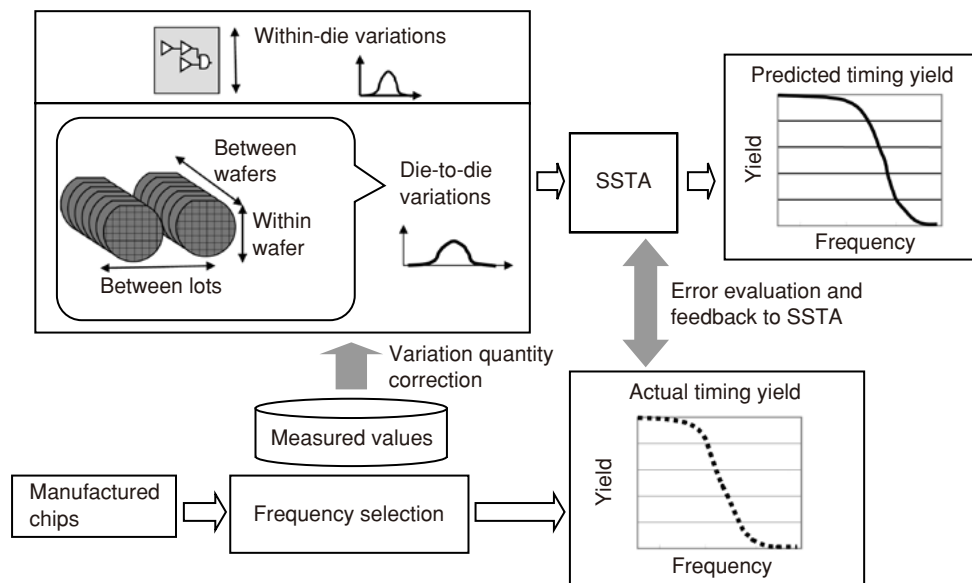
Within-die variations

Between wafers

Within wafer

Between lots

Die-to-die variations

SSTA

Predicted timing yield

Yield

Frequency

Error evaluation and feedback to SSTA

Variation quantity correction

Measured values

Actual timing yield

Yield

Frequency

Manufactured chips

Frequency selection